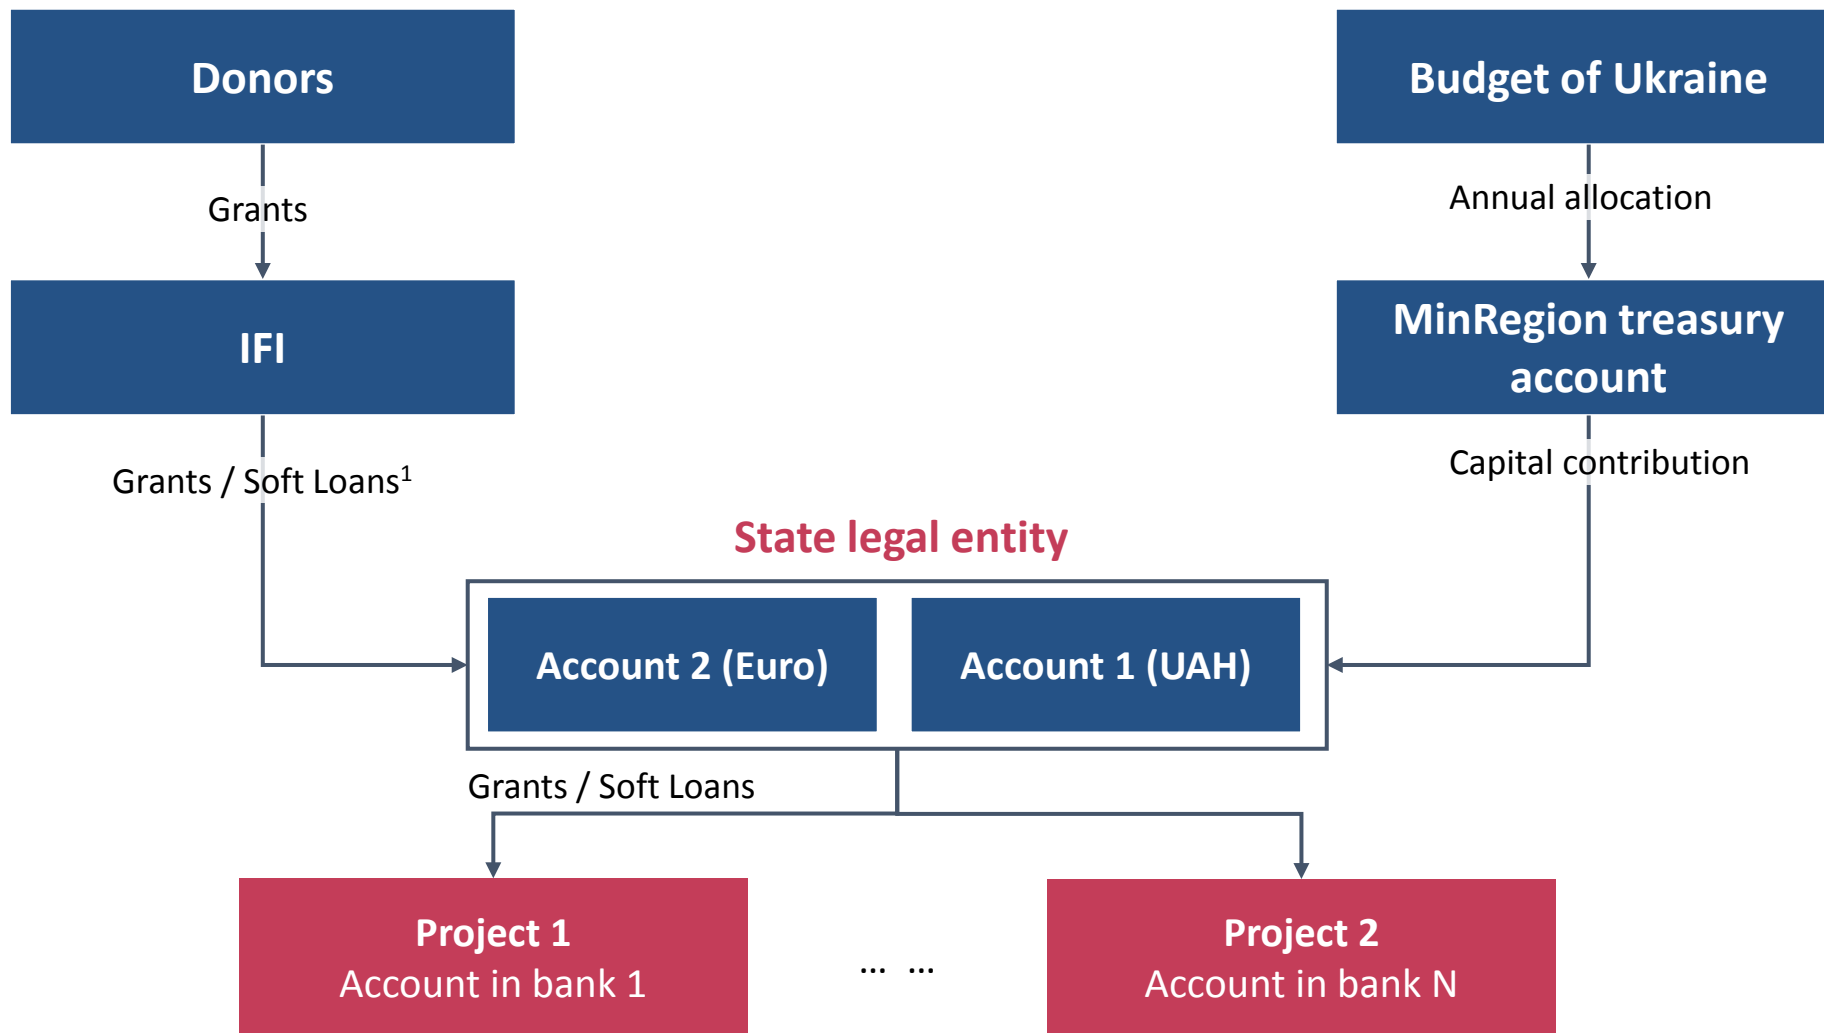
Donors

Grants

IFI

Grants / Soft Loans$^1$

Budget of Ukraine

Annual allocation

MinRegion treasury account

Capital contribution

State legal entity

Account 2 (Euro)

Account 1 (UAH)

Grants / Soft Loans

Project 1
Account in bank 1

... ...

Project 2
Account in bank N